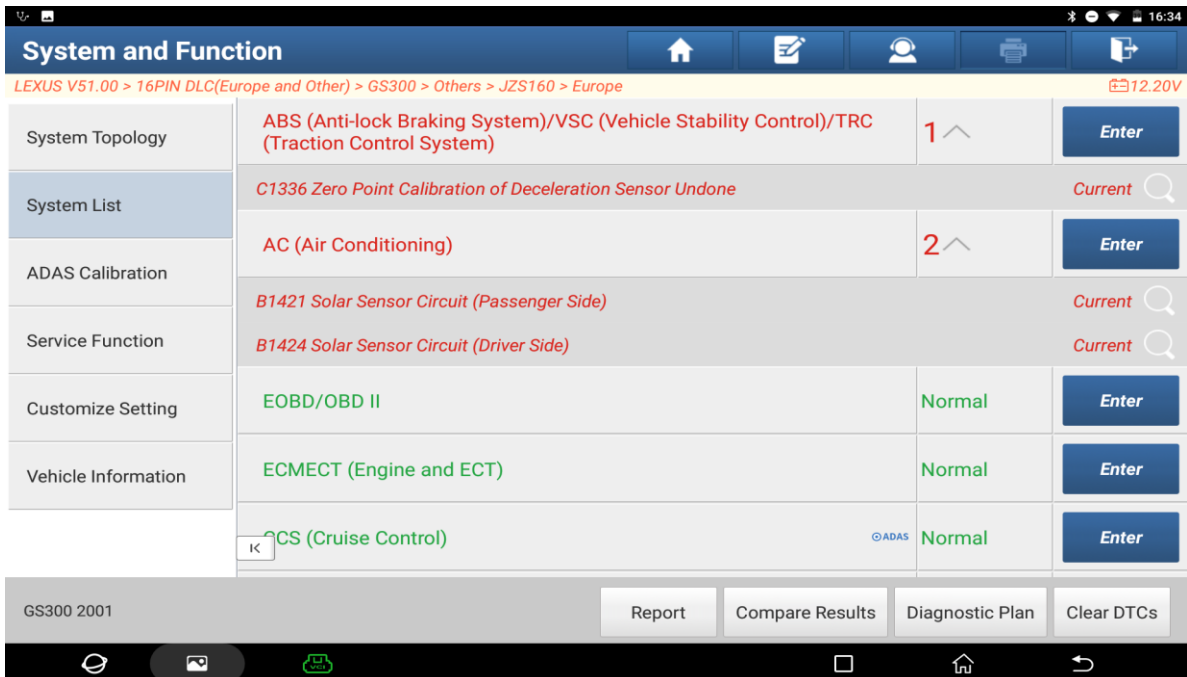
16:34

System and Function

LEXUS V51.00 > 16PIN DLC(Europe and Other) > GS300 > Others > JZS160 > Europe

12.20V

System Topology

System List

ADAS Calibration

Service Function

Customize Setting

Vehicle Information

ABS (Anti-lock Braking System)/VSC (Vehicle Stability Control)/TRC (Traction Control System) 1 Enter

C1336 Zero Point Calibration of Deceleration Sensor Undone Current

AC (Air Conditioning) 2 Enter

B1421 Solar Sensor Circuit (Passenger Side) Current

B1424 Solar Sensor Circuit (Driver Side) Current

EOBD/OBD II Normal Enter

ECMECT (Engine and ECT) Normal Enter

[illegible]CS (Cruise Control) ADAS Normal Enter

GS300 2001

Report

Compare Results

Diagnostic Plan

Clear DTCs